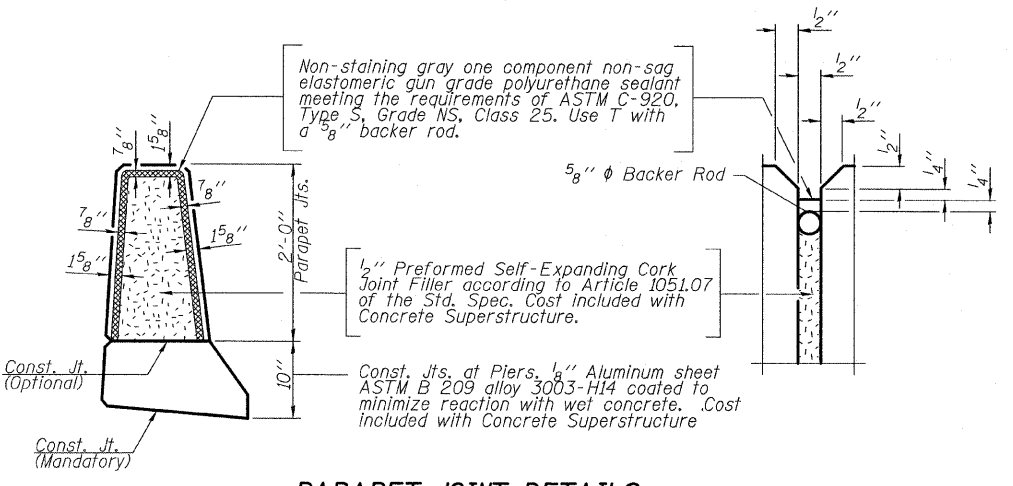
Non-staining gray one component non-sag elastomeric gun grade polyurethane sealant meeting the requirements of ASTM C-920, Type S, Grade NS, Class 25. Use T with a $\frac{5}{8}''$ backer rod.

$\frac{7}{8}''$
$1\frac{5}{8}''$
$\frac{7}{8}''$
$\frac{7}{8}''$
$1\frac{5}{8}''$
$1\frac{5}{8}''$
2'-0''
Parapet Jts.
10''

$\frac{1}{2}''$
$\frac{1}{2}''$
$\frac{1}{2}''$
$\frac{1}{2}''$
$\frac{1}{4}''$
$\frac{1}{4}''$

$\frac{5}{8}''$ $\phi$ Backer Rod

$\frac{1}{2}''$ Preformed Self-Expanding Cork Joint Filler according to Article 1051.07 of the Std. Spec. Cost included with Concrete Superstructure.

Const. Jt. (Optional)

Const. Jts. at Piers. $\frac{1}{8}''$ Aluminum sheet ASTM B 209 alloy 3003-H14 coated to minimize reaction with wet concrete. .Cost included with Concrete Superstructure

Const. Jt. (Mandatory)

PARAPET JOINT DETAILS